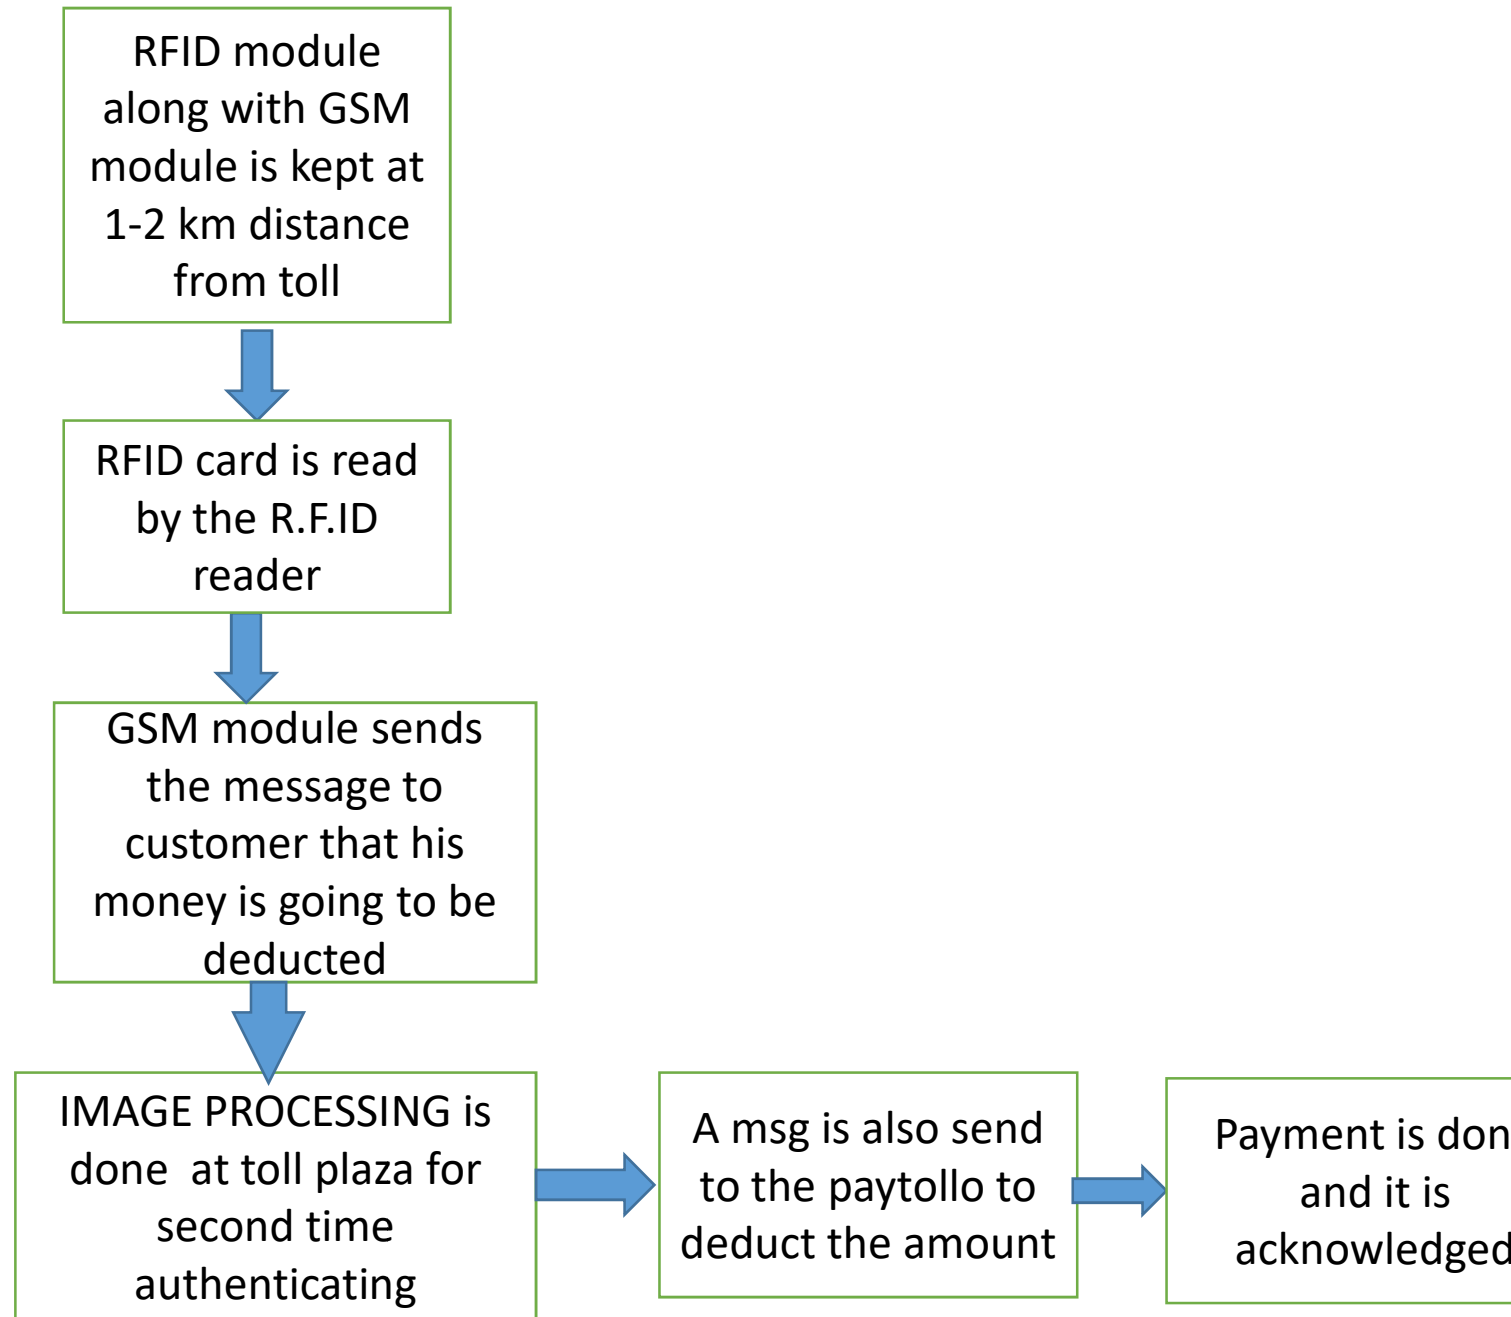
RFID module along with GSM module is kept at 1-2 km distance from toll

RFID card is read by the R.F.ID reader

GSM module sends the message to customer that his money is going to be deducted

IMAGE PROCESSING is done at toll plaza for second time authenticating

A msg is also send to the paytollo to deduct the amount

Payment is don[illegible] and it is acknowledged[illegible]